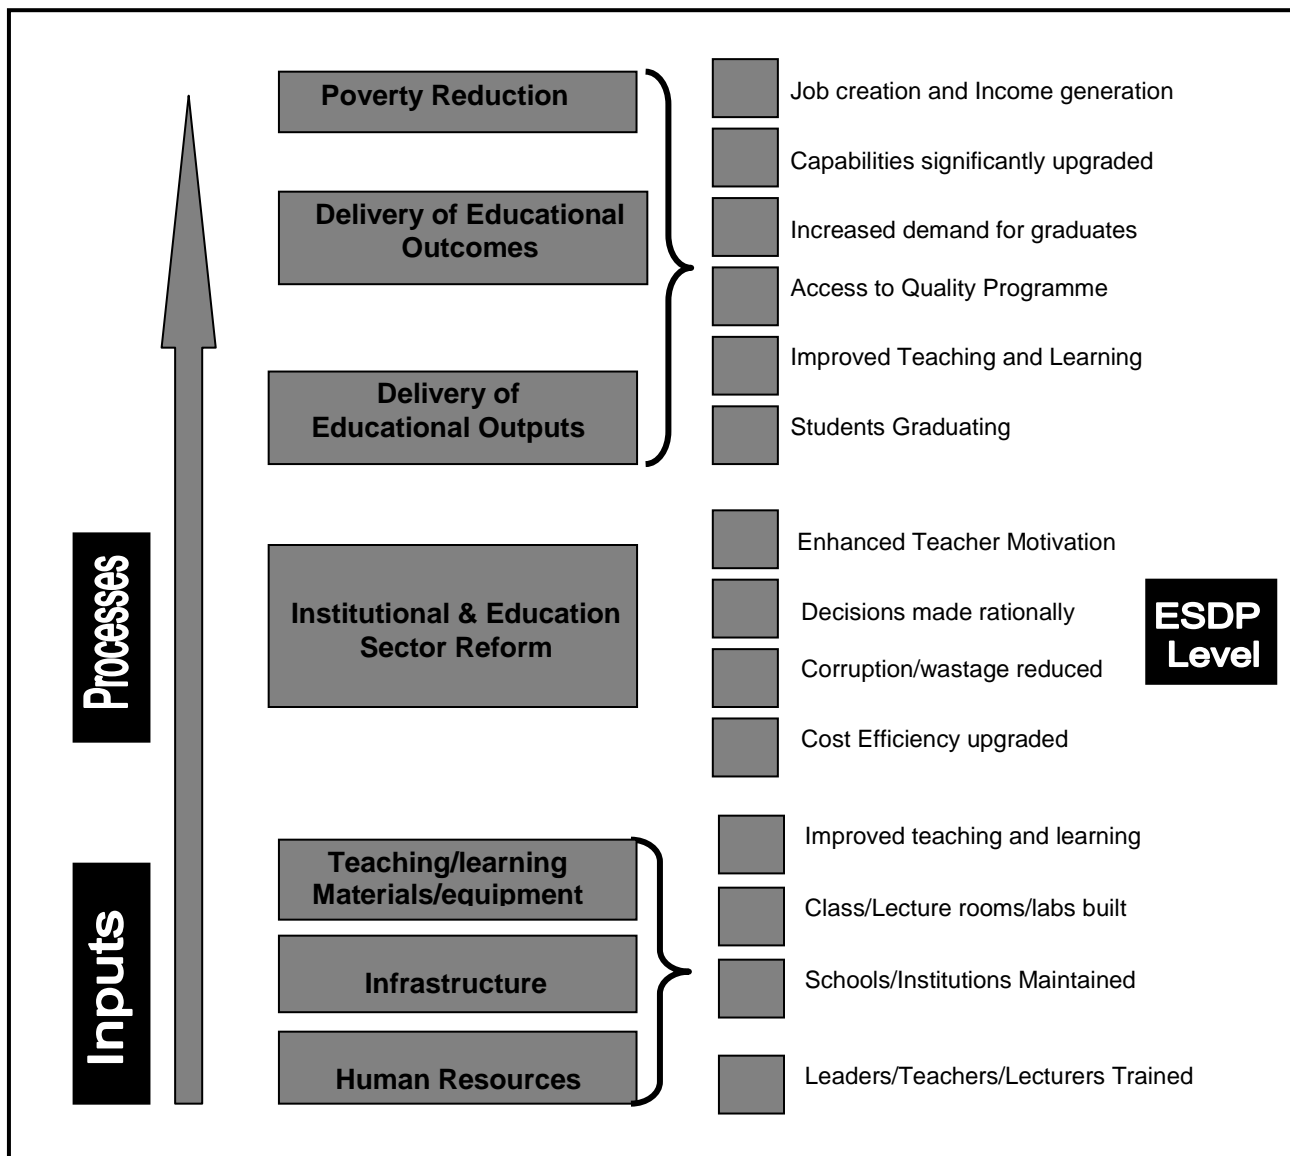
Poverty Reduction

Delivery of Educational Outcomes

Delivery of Educational Outputs

Job creation and Income generation

Capabilities significantly upgraded

Increased demand for graduates

Access to Quality Programme

Improved Teaching and Learning

Students Graduating

Processes

Institutional & Education Sector Reform

Enhanced Teacher Motivation

Decisions made rationally

Corruption/wastage reduced

Cost Efficiency upgraded

ESDP Level

Inputs

Teaching/learning Materials/equipment

Infrastructure

Human Resources

Improved teaching and learning

Class/Lecture rooms/labs built

Schools/Institutions Maintained

Leaders/Teachers/Lecturers Trained